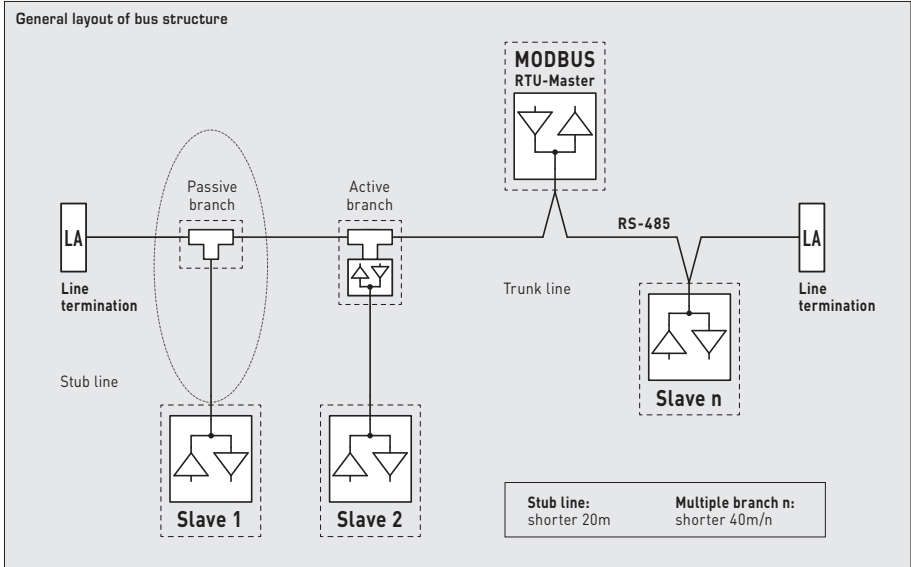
General layout of bus structure

MODBUS
RTU-Master

Passive branch

Active branch

RS-485

LA

Line termination

Trunk line

LA

Line termination

Stub line

Slave n

Slave 1

Slave 2

| Stub line: | Multiple branch n: |
|---|---|
| shorter 20m | shorter 40m/n |